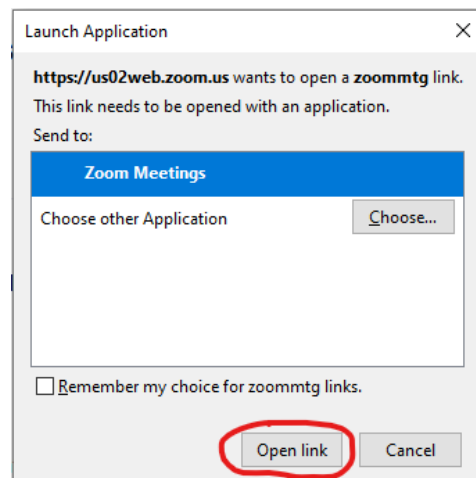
Launch Application

**https://us02web.zoom.us** wants to open a **zoommtg** link.

This link needs to be opened with an application.

Send to:

Zoom Meetings

Choose other Application

Choose...

Remember my choice for zoommtg links.

Open link

Cancel